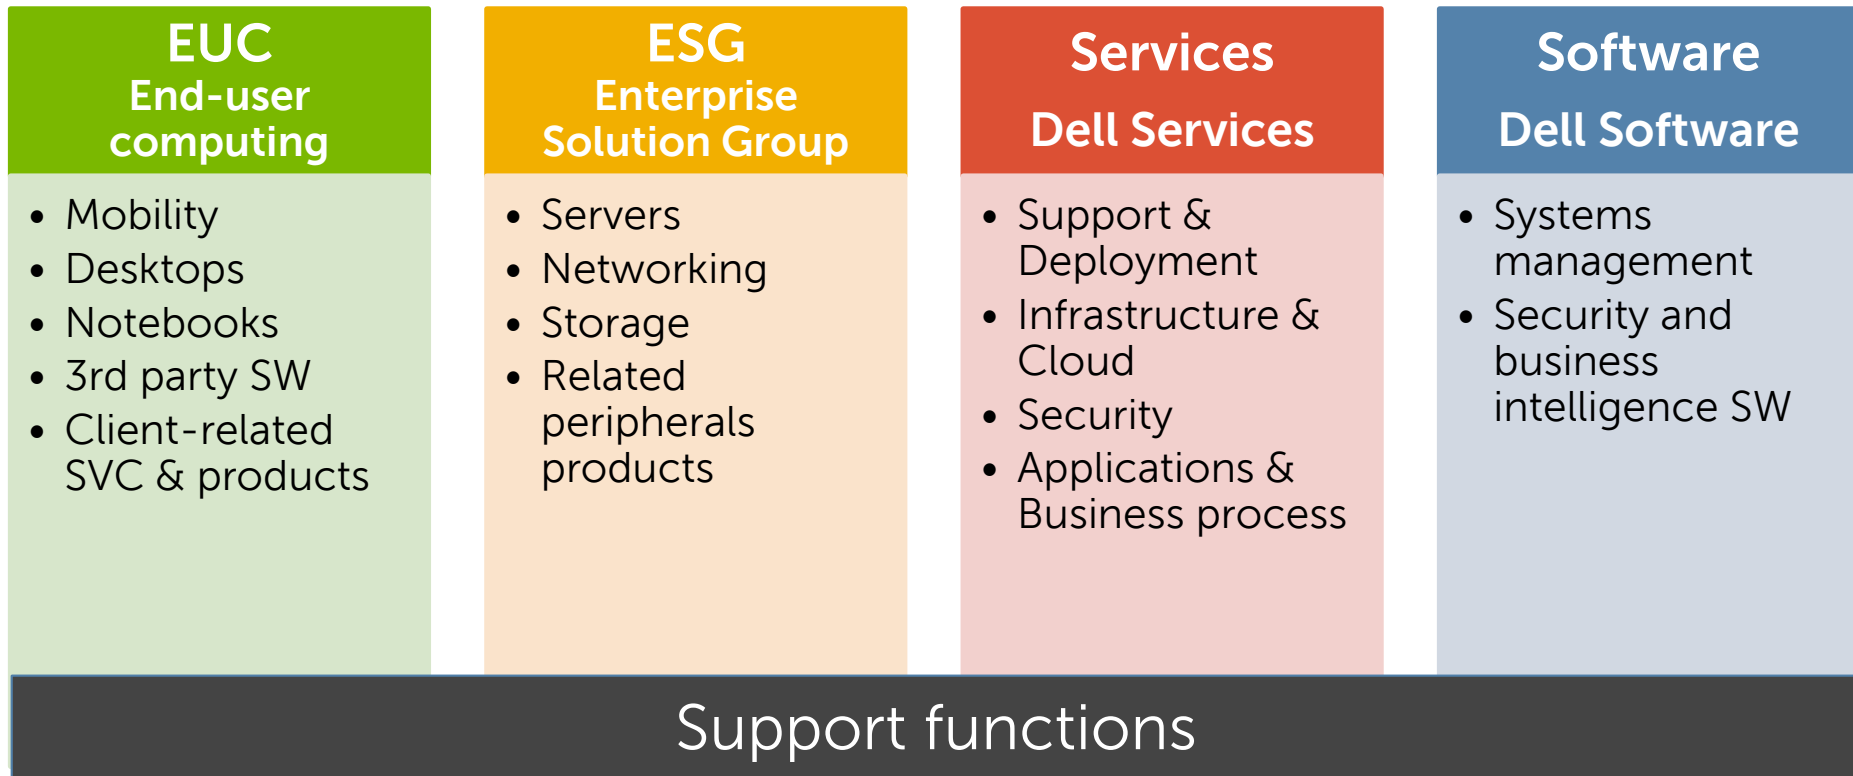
EUC
End-user computing

- Mobility
- Desktops
- Notebooks
- 3rd party SW
- Client-related SVC & products

ESG
Enterprise Solution Group

- Servers
- Networking
- Storage
- Related peripherals products

Services
Dell Services

- Support & Deployment
- Infrastructure & Cloud
- Security
- Applications & Business process

Software
Dell Software

- Systems management
- Security and business intelligence SW

Support functions